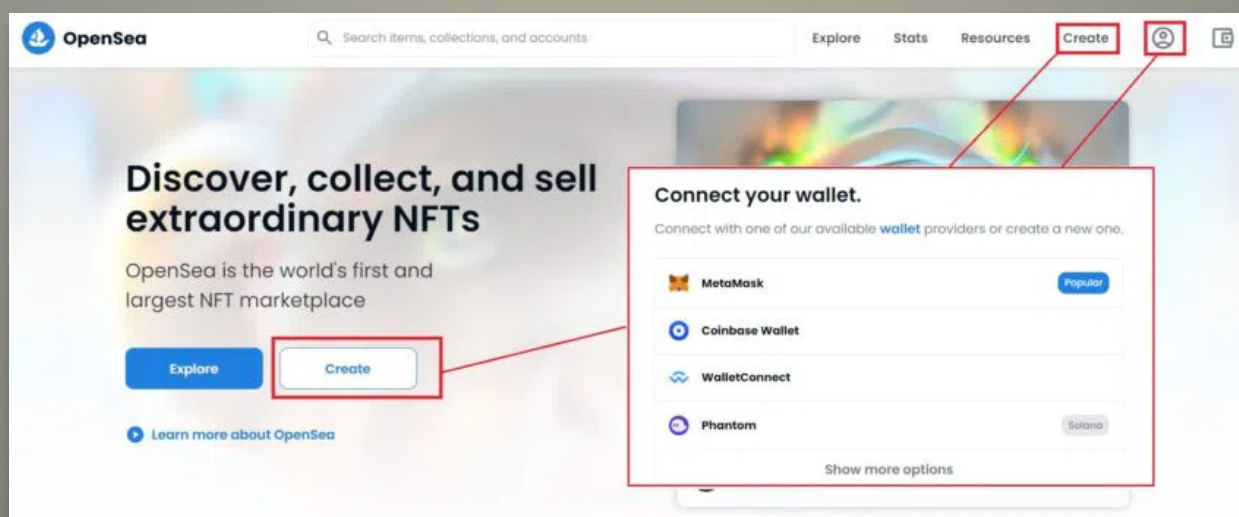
OpenSea

Search items, collections, and accounts

Explore Stats Resources Create

Discover, collect, and sell extraordinary NFTs

OpenSea is the world's first and largest NFT marketplace

Explore

Create

Learn more about OpenSea

Connect your wallet.

Connect with one of our available wallet providers or create a new one.

MetaMask Popular

Coinbase Wallet

WalletConnect

Phantom Solana

Show more options